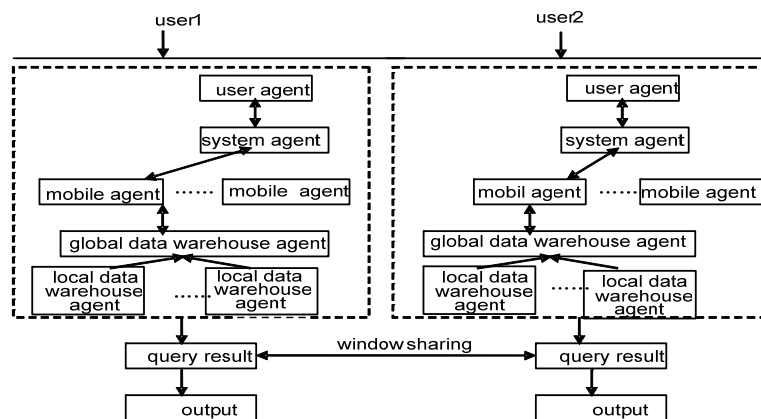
user1

user2

user agent

system agent

mobile agent

......

mobile agent

global data warehouse agent

local data warehouse agent

......

local data warehouse agent

user agent

system agent

mobil agent

......

mobile agent

global data warehouse agent

local data warehouse agent

......

local data warehouse agent

query result

windowsharing

query result

output

output